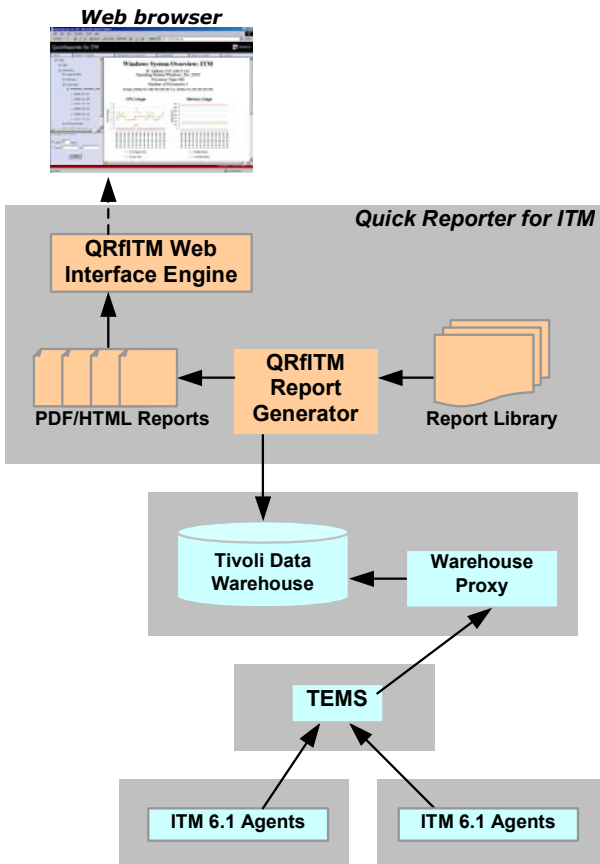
Web browser

Windows System Overview: ITM

CPU Usage

Memory Usage

Quick Reporter for ITM

QRfITM Web Interface Engine

PDF/HTML Reports

QRfITM Report Generator

Report Library

Tivoli Data Warehouse

Warehouse Proxy

TEMS

ITM 6.1 Agents

ITM 6.1 Agents